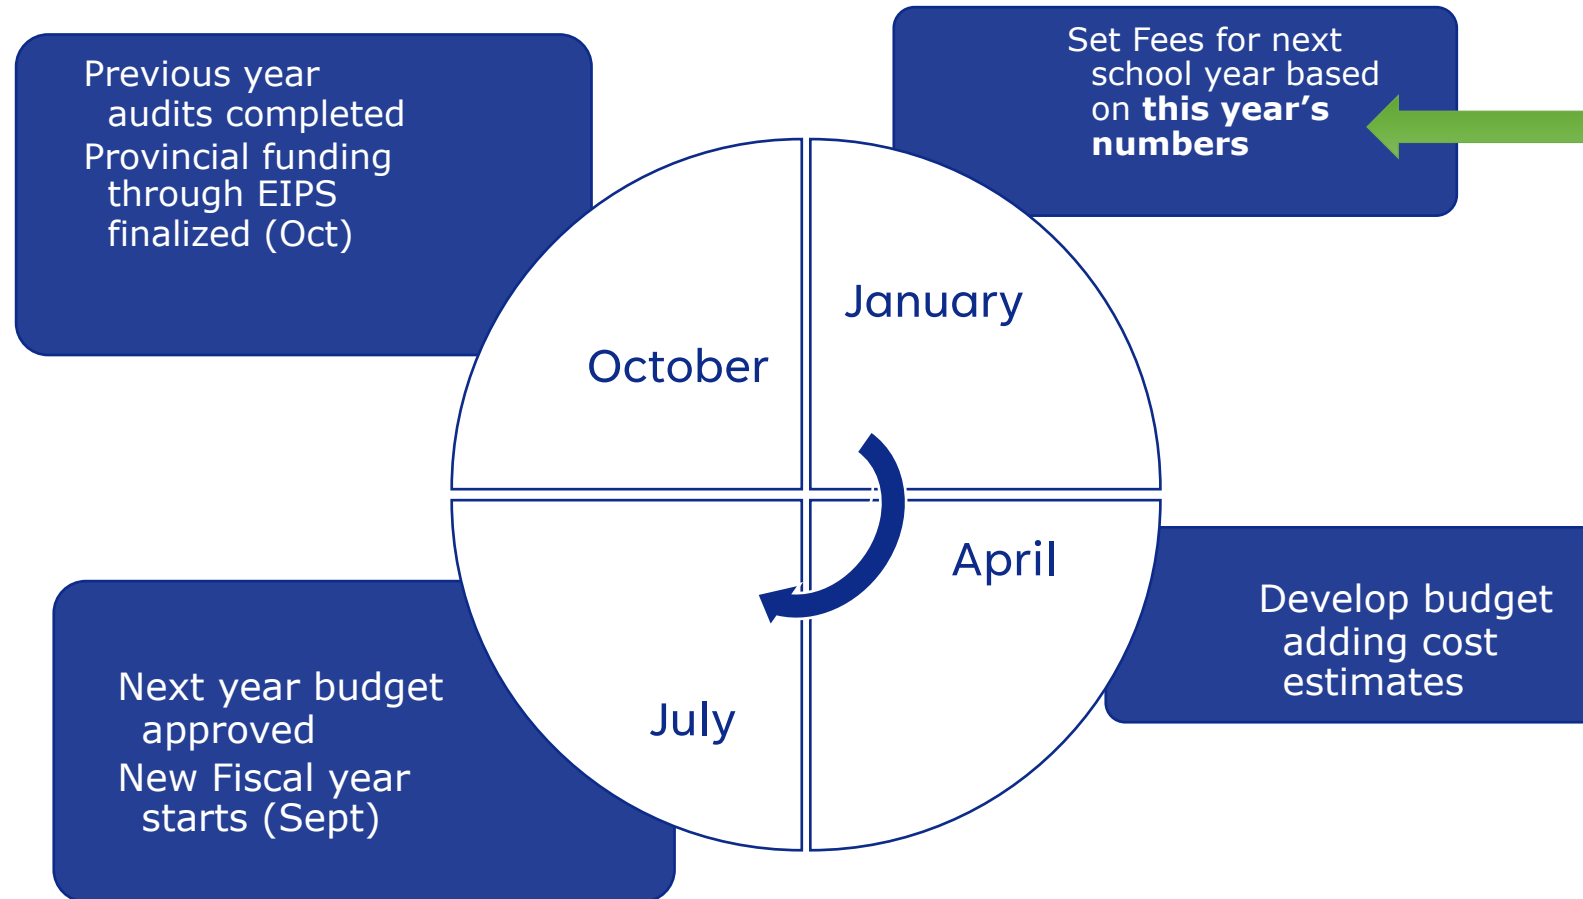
Previous year audits completed

Provincial funding through EIPS finalized (Oct)

Set Fees for next school year based on **this year's numbers**

October

January

April

July

Develop budget adding cost estimates

Next year budget approved

New Fiscal year starts (Sept)